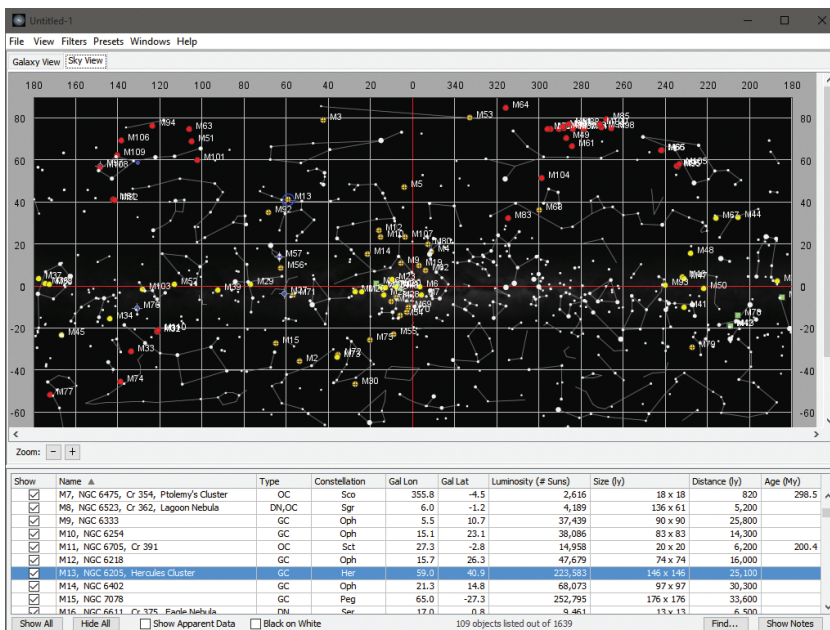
Untitled-1

File View Filters Presets Windows Help

Galaxy View Sky View

180 160 140 120 100 80 60 40 20 0 340 320 300 280 260 240 220 200 180

80 60 40 20 0 -20 -40 -60

M94 M63 M106 M51 M109 M101 M108 M82 M13 M3 M53 M64 M49 M61 M85 M98 M66 M65 M104 M5 M83 M68 M67 M44 M92 M12 M14 M107 M80 M48 M57 M56 M9 M19 M62 M47 M50 M93 M41 M103 M52 M29 M27 M71 M23 M6 M39 M34 M76 M110 M31 M45 M33 M15 M2 M72 M73 M75 M55 M79 M74 M30 M77 M4 M7

Zoom: - +

| Show | Name | Type | Constellation | Gal Lon | Gal Lat | Luminosity (# Suns) | Size (ly) | Distance (ly) | Age (My) |
|---|---|---|---|---|---|---|---|---|---|
| ☑ | M7, NGC 6475, Cr 354, Ptolemy's Cluster | OC | Sco | 355.8 | -4.5 | 2,616 | 18 x 18 | 820 | 298.5 |
| ☑ | M8, NGC 6523, Cr 362, Lagoon Nebula | DN,OC | Sgr | 6.0 | -1.2 | 4,189 | 136 x 61 | 5,200 | |
| ☑ | M9, NGC 6333 | GC | Oph | 5.5 | 10.7 | 37,439 | 90 x 90 | 25,800 | |
| ☑ | M10, NGC 6254 | GC | Oph | 15.1 | 23.1 | 38,086 | 83 x 83 | 14,300 | |
| ☑ | M11, NGC 6705, Cr 391 | OC | Sct | 27.3 | -2.8 | 14,958 | 20 x 20 | 6,200 | 200.4 |
| ☑ | M12, NGC 6218 | GC | Oph | 15.7 | 26.3 | 47,679 | 74 x 74 | 16,000 | |
| ☑ | M13, NGC 6205, Hercules Cluster | GC | Her | 59.0 | 40.9 | 223,583 | 146 x 146 | 25,100 | |
| ☑ | M14, NGC 6402 | GC | Oph | 21.3 | 14.8 | 68,073 | 97 x 97 | 30,300 | |
| ☑ | M15, NGC 7078 | GC | Peg | 65.0 | -27.3 | 252,795 | 176 x 176 | 33,600 | |
| ☑ | M16, NGC 6611, Cr 375, Eagle Nebula | DN | Ser | 17.0 | 0.8 | 9,461 | 13 x 13 | 6,500 | |

Show All | Hide All | Show Apparent Data | Black on White | 109 objects listed out of 1639 | Find... | Show Notes